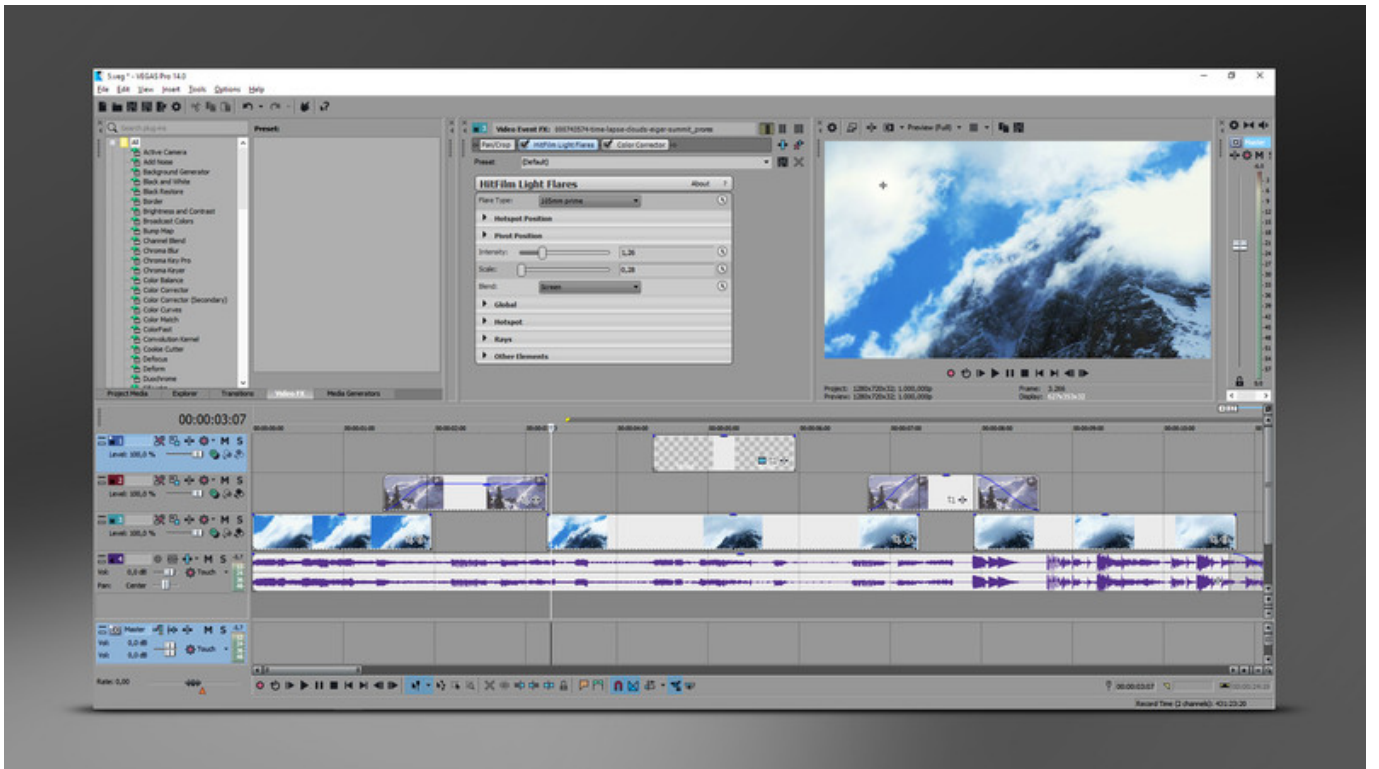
Sveg * - VEGAS Pro 14.0

File Edit View Insert Tools Options Help

Search plug-ins

Preset:

All
Active Camera
Add Noise
Background Generator
Black and White
Black Restore
Border
Brightness and Contrast
Broadcast Colors
Bump Map
Channel Blend
Chroma Blur
Chroma Key Pro
Chroma Keyer
Color Balance
Color Corrector
Color Corrector (Secondary)
Color Curves
Color Match
ColorFast
Convolution Kernel
Cookie Cutter
Defocus
Deform
Duochrome

Project Media | Explorer | Transitions | Video FX | Media Generators

Video Event FX: 000742574-time-lapse-clouds-eiger-summit_prores

Pan/Crop | HitFilm Light Flares | Color Corrector

Preset: (Default)

HitFilm Light Flares | About ?

Flare Type: 105mm prime
Hotspot Position
Pivot Position
Intensity: 1,26
Scale: 0,28
Blend: Screen
Global
Hotspot
Rays
Other Elements

Preview (Full)

Project: 1280x720x32; 1.000,000p
Preview: 1280x720x32; 1.000,000p
Frame: 3.266
Display:

Master

00:00:03:07

Level: 100,0 %
Level: 100,0 %
Level: 100,0 %
Vol: 0,0 dB
Pan: Center
Touch

Master
Vol: 0,0 dB
Vol: 0,0 dB
Touch

Rate: 0,00

00:00:03:07

Record Time (2 channels): 431:23:20